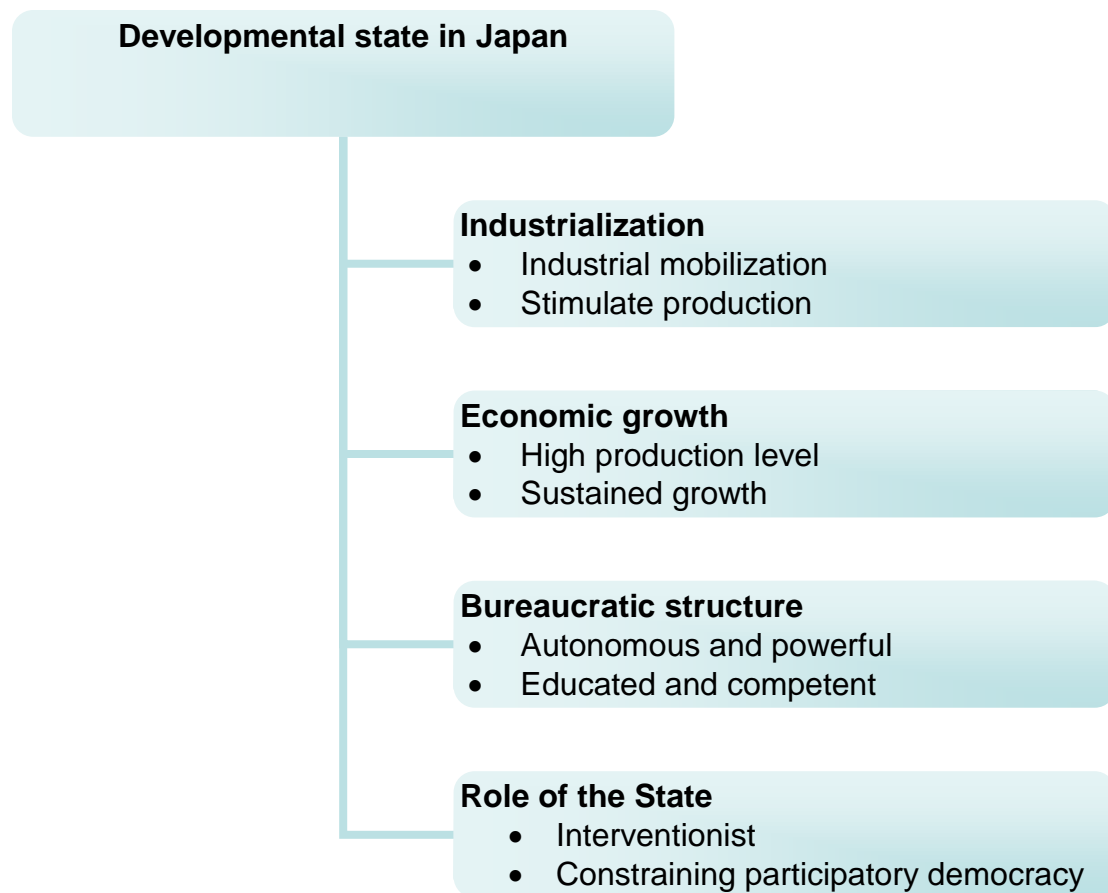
Developmental state in Japan

Industrialization
- Industrial mobilization
- Stimulate production

Economic growth
- High production level
- Sustained growth

Bureaucratic structure
- Autonomous and powerful
- Educated and competent

Role of the State
- Interventionist
- Constraining participatory democracy